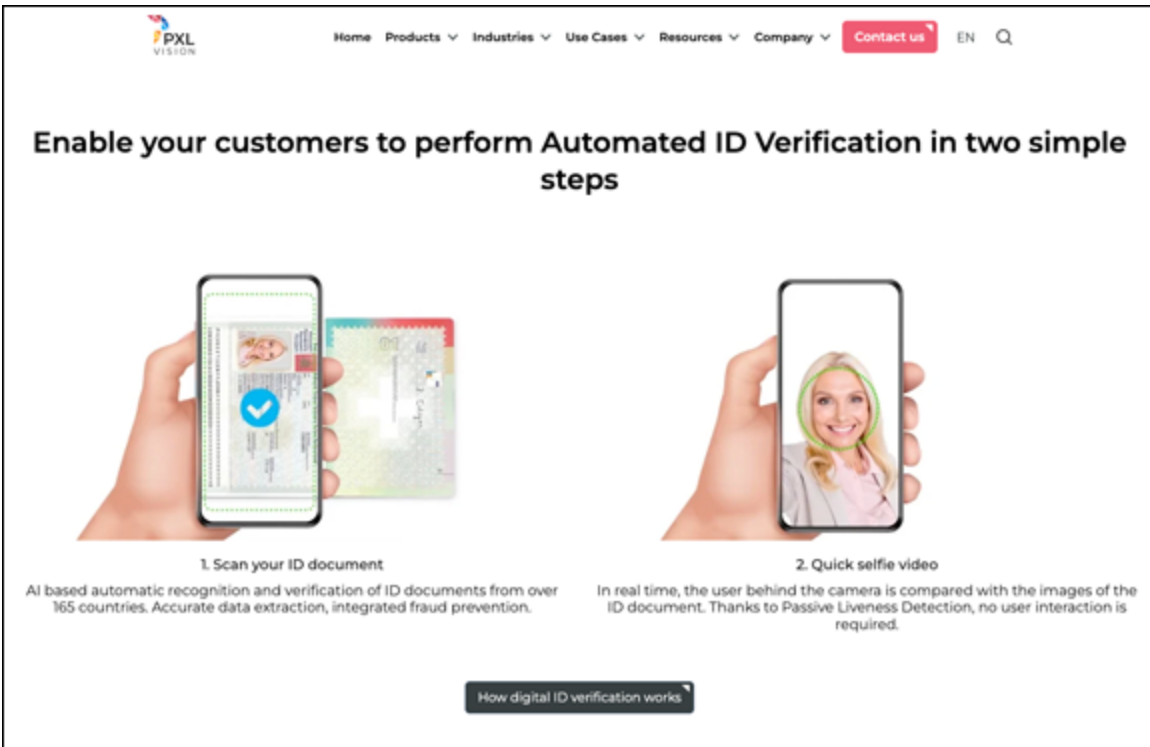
PXL VISION

Home Products Industries Use Cases Resources Company Contact us EN

Enable your customers to perform Automated ID Verification in two simple steps

1. Scan your ID document

AI based automatic recognition and verification of ID documents from over 165 countries. Accurate data extraction, integrated fraud prevention.

2. Quick selfie video

In real time, the user behind the camera is compared with the images of the ID document. Thanks to Passive Liveness Detection, no user interaction is required.

How digital ID verification works